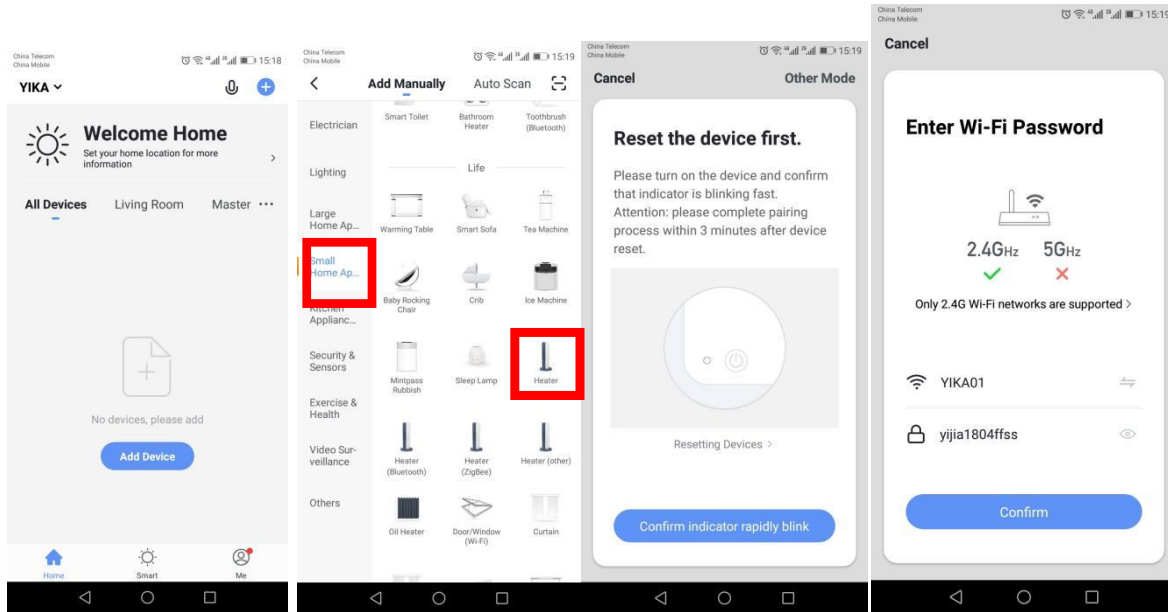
China Telecom
China Mobile
15:18

YIKA

Welcome Home
Set your home location for more information

All Devices Living Room Master ···

No devices, please add

Add Device

Home Smart Me

China Telecom
China Mobile
15:19

Add Manually Auto Scan

Electrician
Lighting
Large Home Ap...
Small Home Ap...
Kitchen Applianc...
Security & Sensors
Exercise & Health
Video Surveillance
Others

Smart Toilet Bathroom Heater Toothbrush (Bluetooth)

Life

Warming Table Smart Sofa Tea Machine
Baby Rocking Chair Crib Ice Machine
Mintpass Rubbish Sleep Lamp Heater
Heater (Bluetooth) Heater (ZigBee) Heater (other)
Oil Heater Door/Window (Wi-Fi) Curtain

China Telecom
China Mobile
15:19

Cancel Other Mode

Reset the device first.

Please turn on the device and confirm that indicator is blinking fast.
Attention: please complete pairing process within 3 minutes after device reset.

Resetting Devices >

Confirm indicator rapidly blink

China Telecom
China Mobile
15:19

Cancel

Enter Wi-Fi Password

2.4GHz 5GHz

Only 2.4G Wi-Fi networks are supported >

YIKA01

yijia1804ffss

Confirm